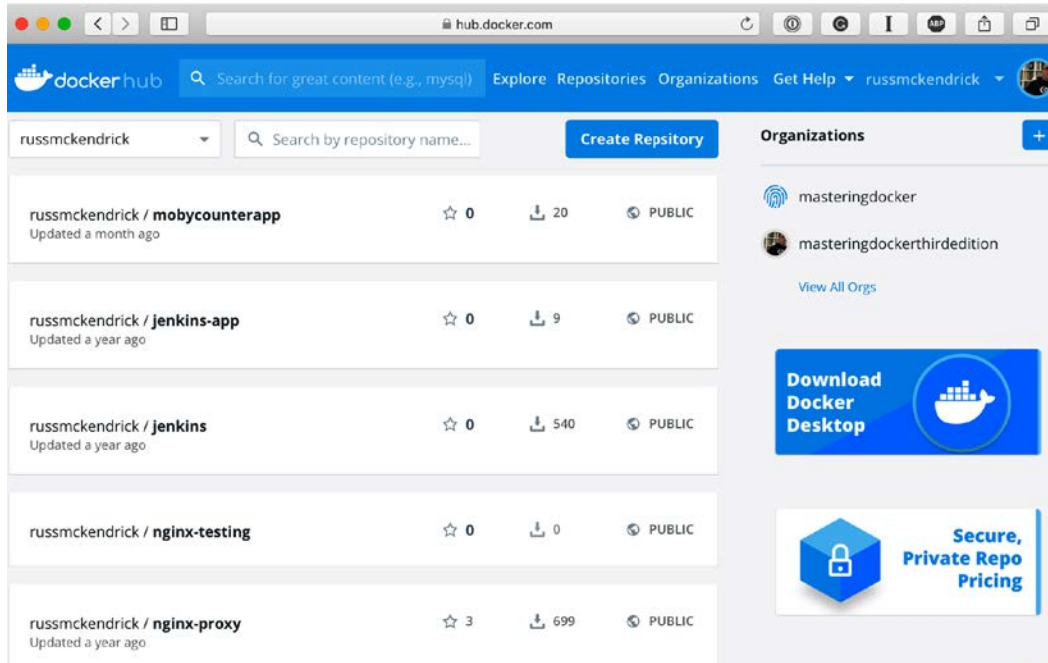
hub.docker.com

docker hub

Search for great content (e.g., mysql)

Explore Repositories Organizations Get Help russmckendrick

russmckendrick

Search by repository name...

Create Repsitory

Organizations

+

russmckendrick / mobycounterapp
Updated a month ago

0 20 PUBLIC

russmckendrick / jenkins-app
Updated a year ago

0 9 PUBLIC

russmckendrick / jenkins
Updated a year ago

0 540 PUBLIC

russmckendrick / nginx-testing

0 0 PUBLIC

russmckendrick / nginx-proxy
Updated a year ago

3 699 PUBLIC

masteringdocker

masteringdockerthirdedition

View All Orgs

Download Docker Desktop

Secure, Private Repo Pricing